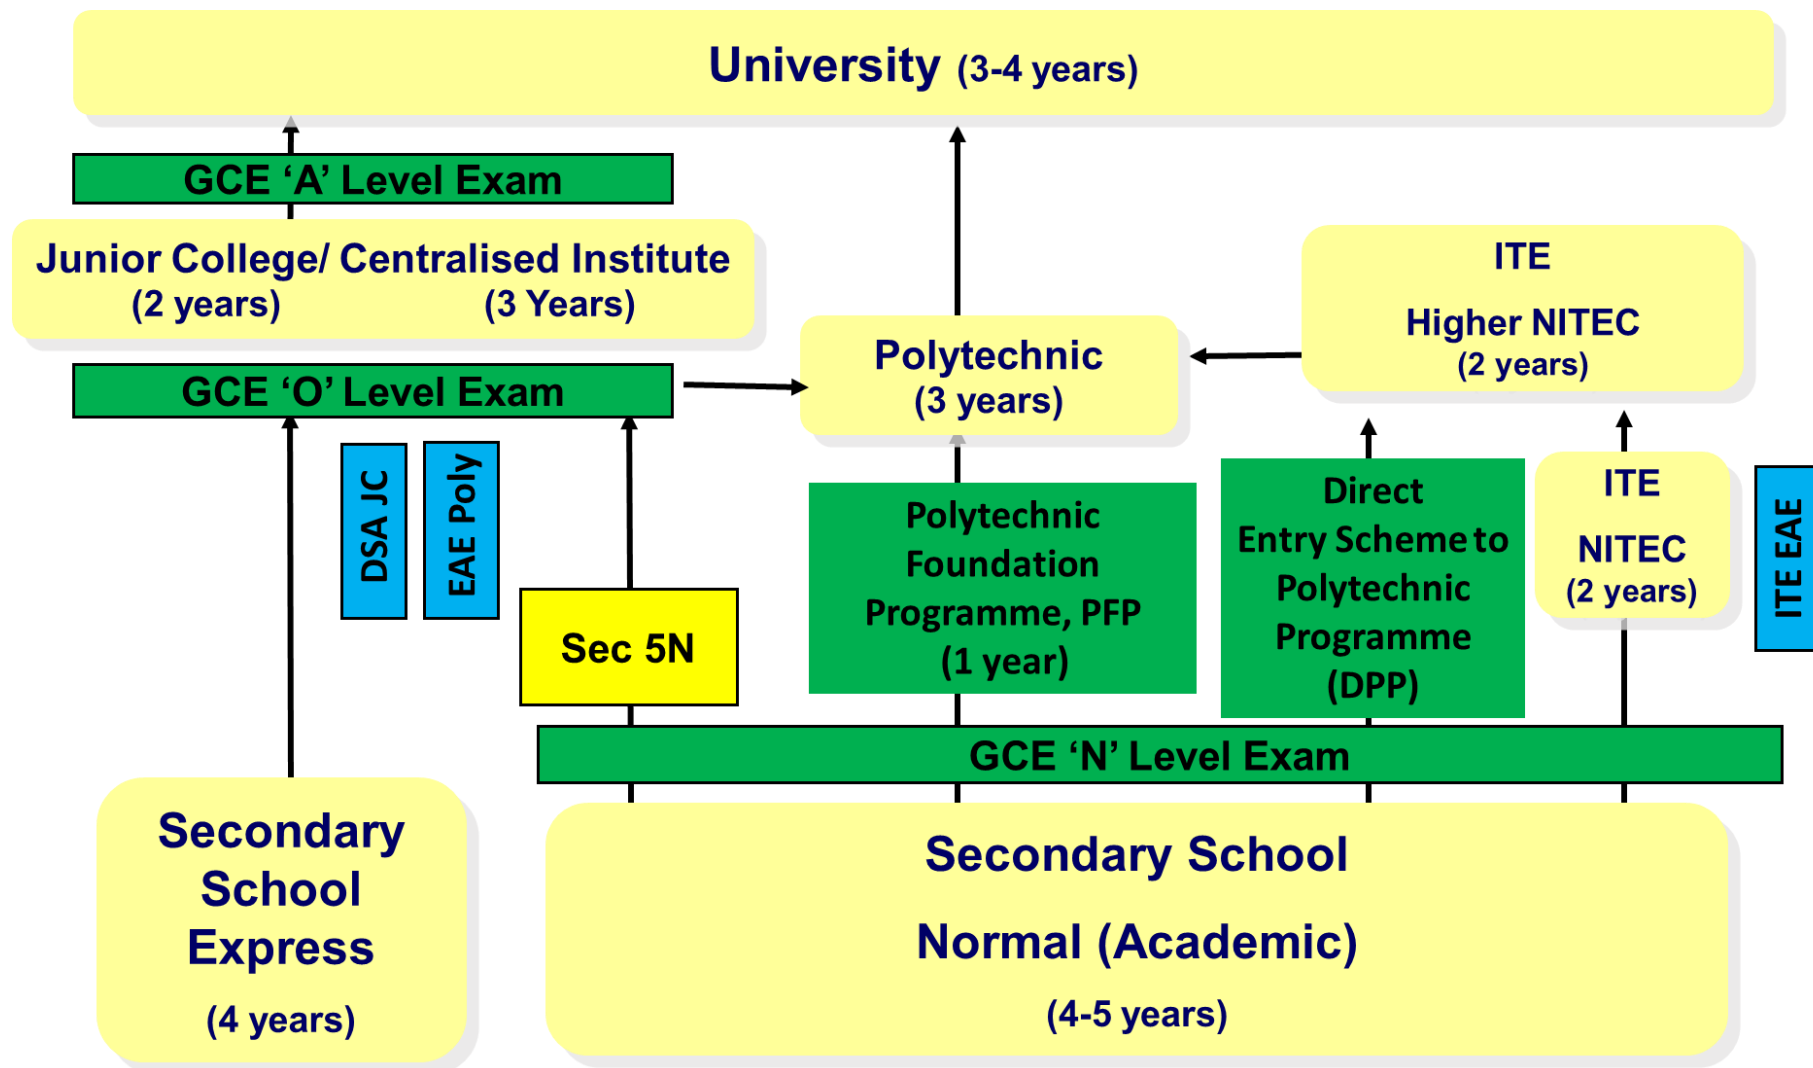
University (3-4 years)

GCE ‘A’ Level Exam

Junior College/ Centralised Institute
(2 years) (3 Years)

ITE
Higher NITEC
(2 years)

Polytechnic
(3 years)

GCE ‘O’ Level Exam

DSA JC

EAE Poly

Sec 5N

Polytechnic Foundation Programme, PFP
(1 year)

Direct Entry Scheme to Polytechnic Programme
(DPP)

ITE
NITEC
(2 years)

ITE EAE

GCE ‘N’ Level Exam

Secondary School Express
(4 years)

Secondary School
Normal (Academic)
(4-5 years)